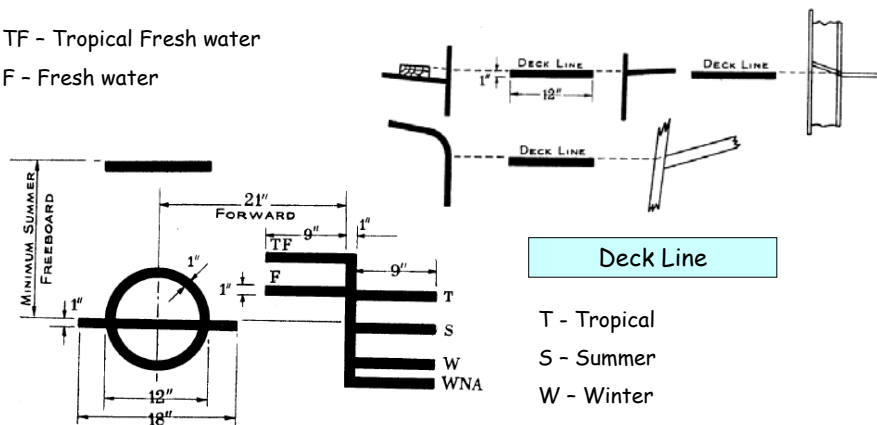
TF – Tropical Fresh water

F – Fresh water

DECK LINE

1″

12″

DECK LINE

DECK LINE

MINIMUM SUMMER FREEBOARD

21″

FORWARD

9″

1″

TF

F

1″

9″

1″

T

S

W

WNA

1″

12″

18″

Deck Line

T - Tropical

S – Summer

W – Winter